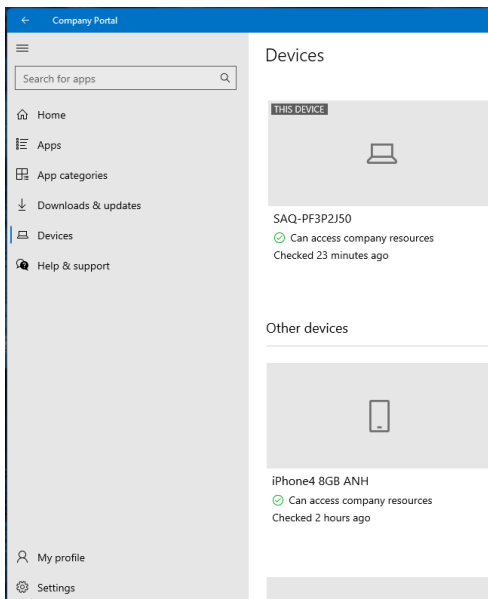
Company Portal

Search for apps

Home
Apps
App categories
Downloads & updates
Devices
Help & support

My profile
Settings

Devices

THIS DEVICE

SAQ-PF3P2J50
Can access company resources
Checked 23 minutes ago

Other devices

iPhone4 8GB ANH
Can access company resources
Checked 2 hours ago